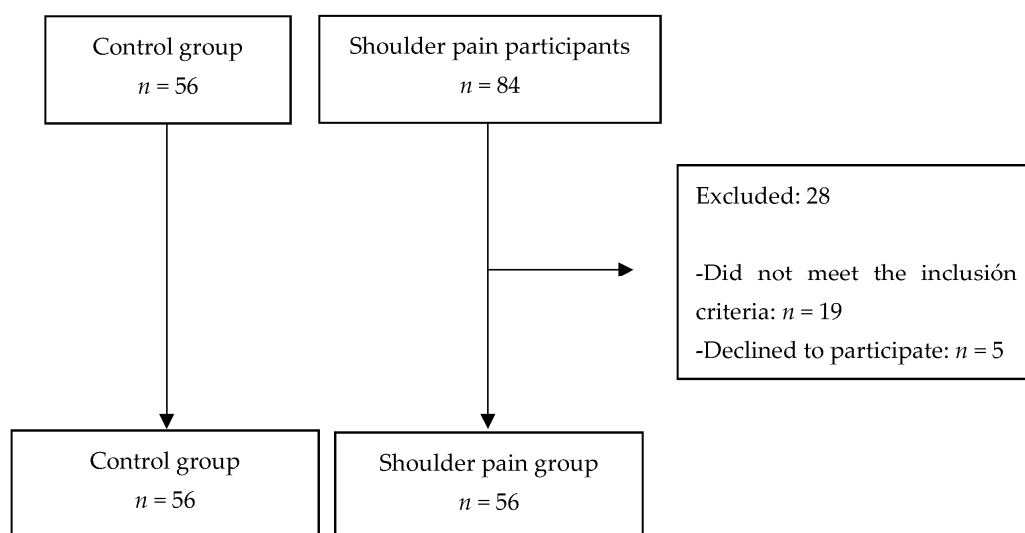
Control group
$n = 56$

Shoulder pain participants
$n = 84$

Excluded: 28

-Did not meet the inclusión criteria: $n = 19$
-Declined to participate: $n = 5$

Control group
$n = 56$

Shoulder pain group
$n = 56$